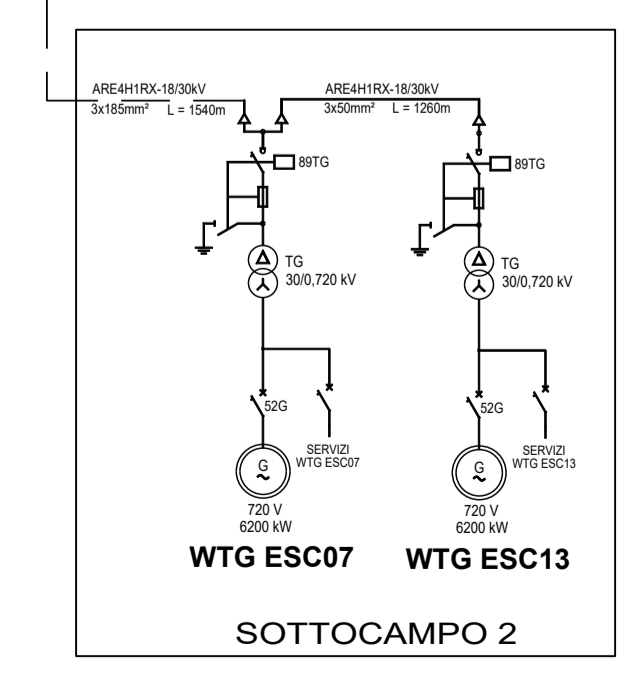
ARE4H1RX-18/30kV
3x185mm² L = 1540m

ARE4H1RX-18/30kV
3x50mm² L = 1260m

89TG

TG
30/0,720 kV

52G

SERVIZI
WTG ESC07

G

720 V
6200 kW

WTG ESC07

89TG

TG
30/0,720 kV

52G

SERVIZI
WTG ESC13

G

720 V
6200 kW

WTG ESC13

SOTTOCAMPO 2